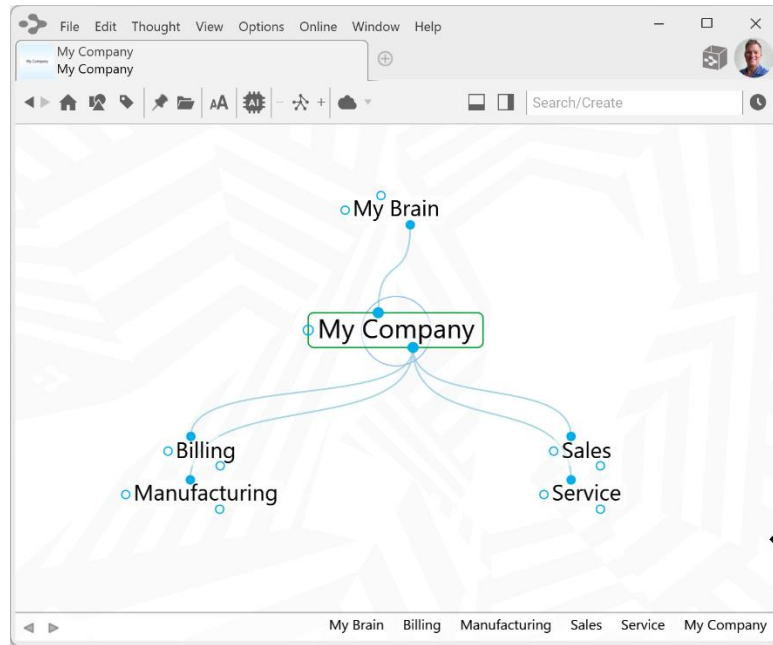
File Edit Thought View Options Online Window Help

My Company
My Company

AA

AI

Search/Create

My Brain

My Company

Billing

Manufacturing

Sales

Service

My Brain Billing Manufacturing Sales Service My Company